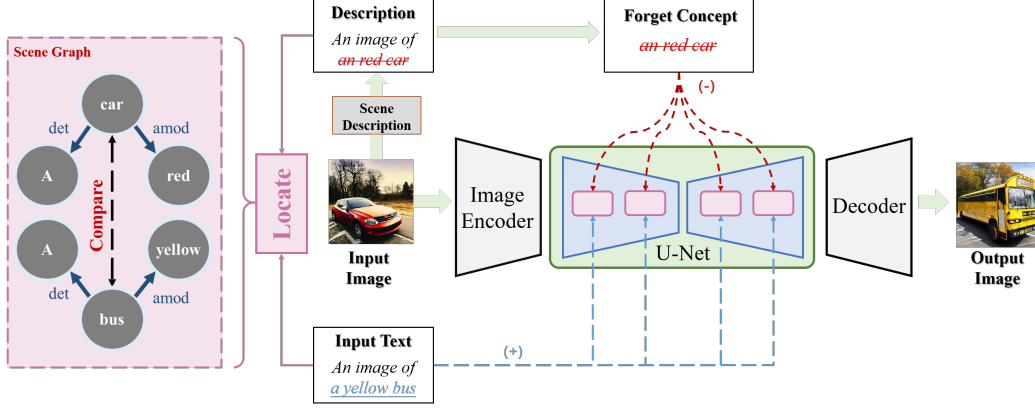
Scene Graph

car

det

amod

A

Compare

red

A

yellow

det

amod

bus

Locate

Description

An image of an red car

Scene Description

Input Image

Forget Concept

an red car

(-)

Image Encoder

U-Net

Decoder

Output Image

Input Text

An image of a yellow bus

(+)